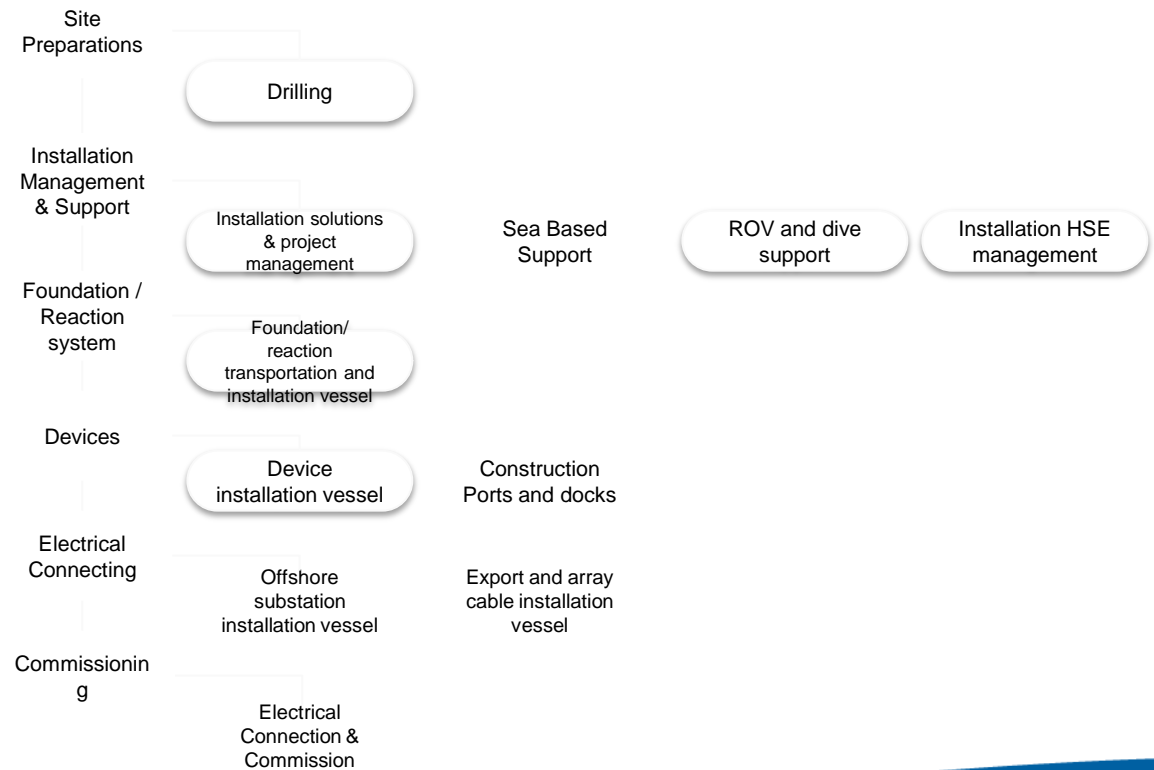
Site Preparations

Drilling

Installation Management & Support

Installation solutions & project management

Sea Based Support

ROV and dive support

Installation HSE management

Foundation / Reaction system

Foundation/ reaction transportation and installation vessel

Devices

Device installation vessel

Construction Ports and docks

Electrical Connecting

Offshore substation installation vessel

Export and array cable installation vessel

Commissionin
g

Electrical Connection & Commission